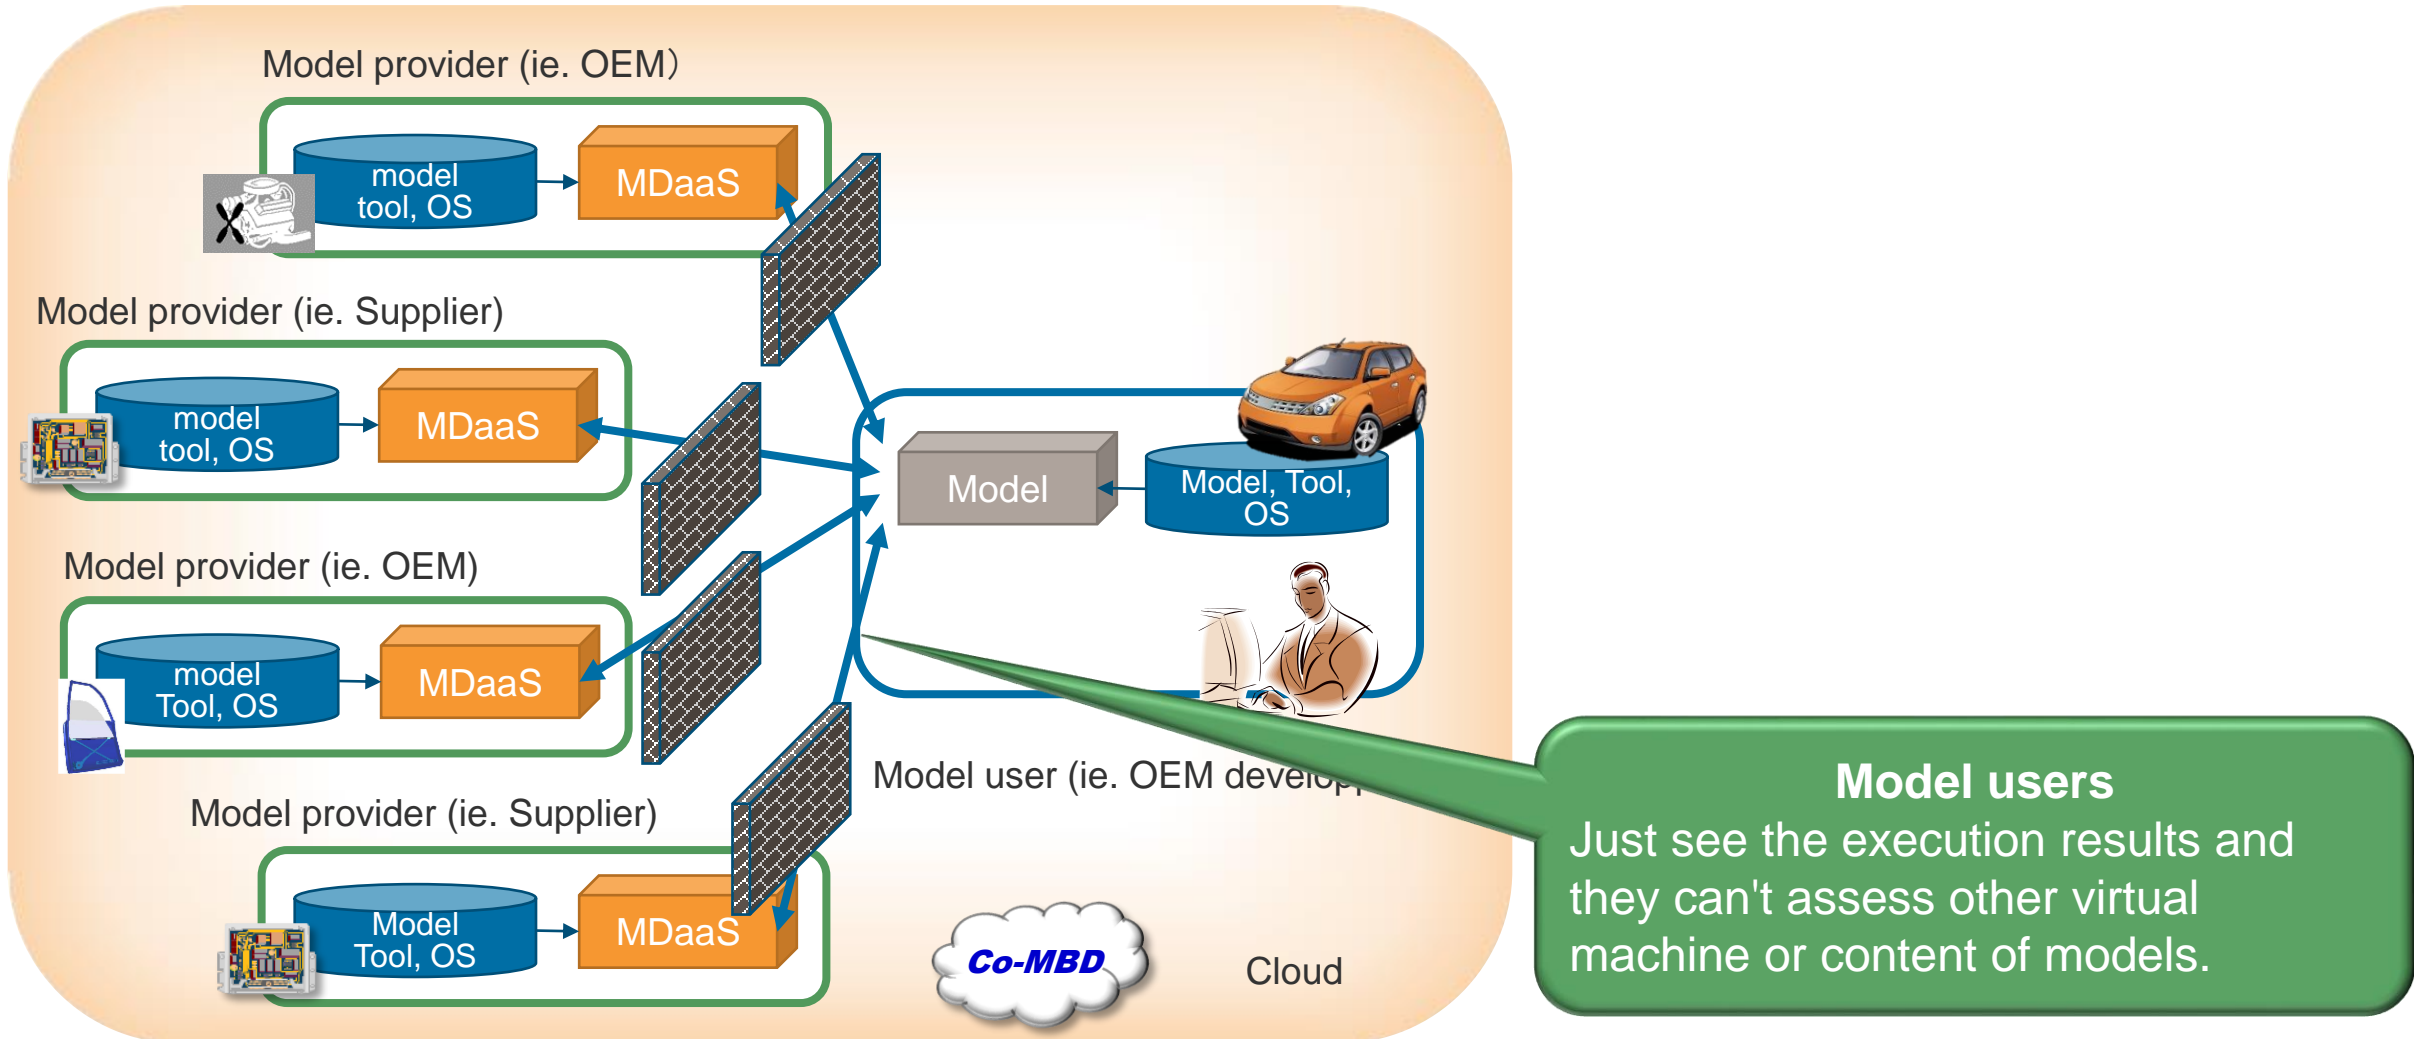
Model provider (ie. OEM)

model tool, OS

MDaaS

Model provider (ie. Supplier)

model tool, OS

MDaaS

Model provider (ie. OEM)

model Tool, OS

MDaaS

Model provider (ie. Supplier)

Model Tool, OS

MDaaS

Model

Model, Tool, OS

Model user (ie. OEM develop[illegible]

Co-MBD

Cloud

Model users
Just see the execution results and they can't assess other virtual machine or content of models.